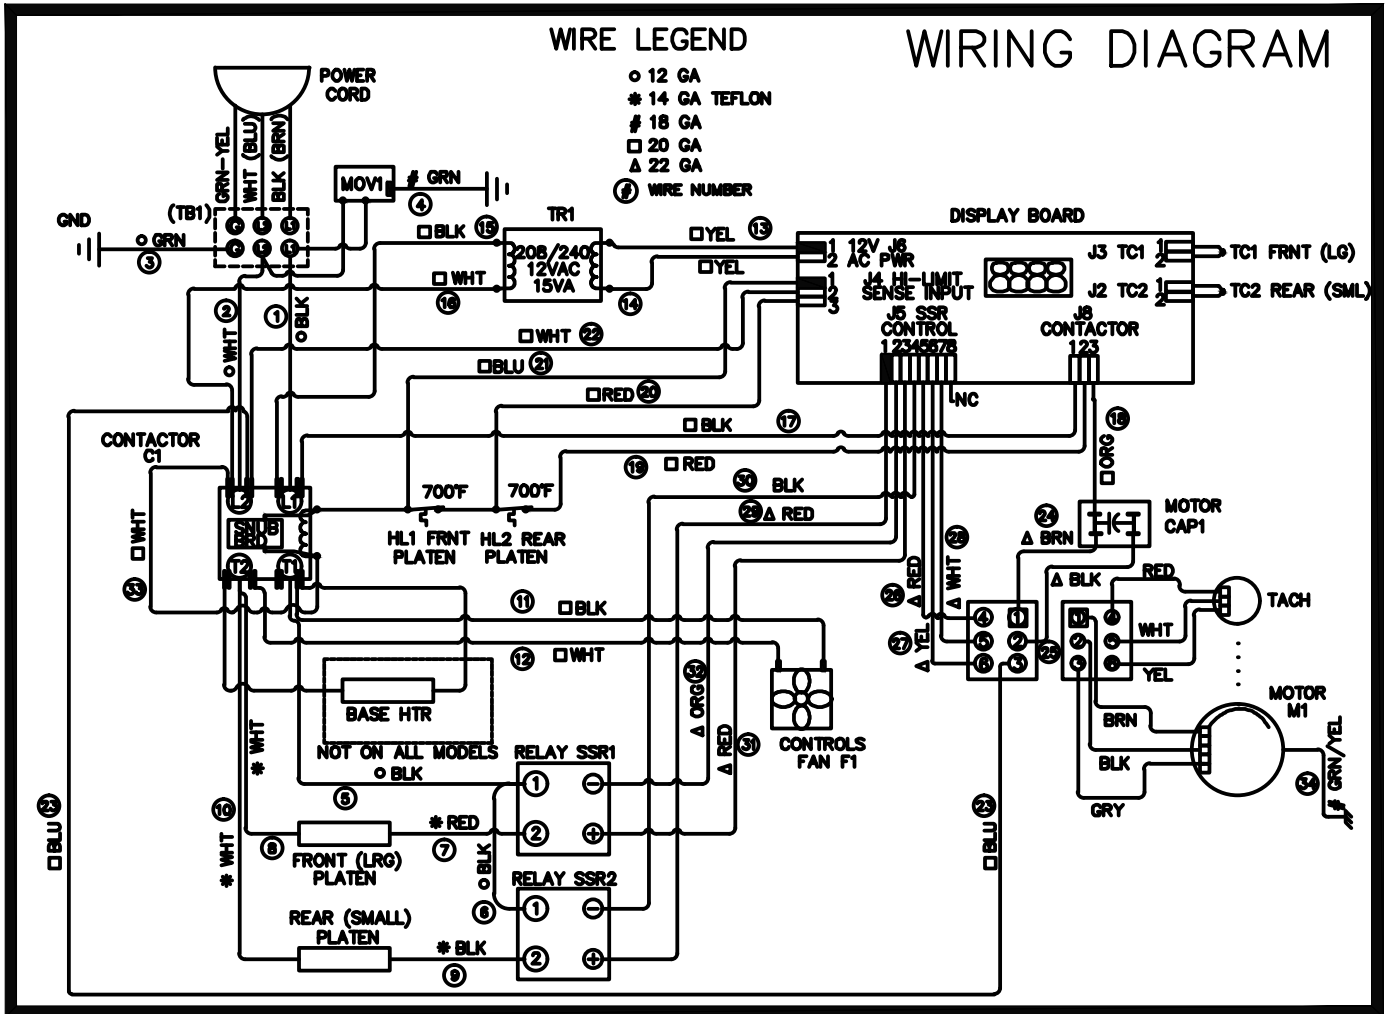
WIRING DIAGRAM

WIRE LEGEND
○ 12 GA
✱ 14 GA TEFLON
# 18 GA
□ 20 GA
△ 22 GA
Ⓧ WIRE NUMBER

POWER CORD
GRN-YEL
WHT (BLU)
BLK (BRN)
(TB1)
GND
○ GRN
3
MOV1
# GRN
4
□ BLK
15
TR1
208/240 12VAC 15VA
□ WHT
16
14
□ YEL
13
□ YEL
2
○ WHT
1
○ BLK
□ WHT 22
□ BLU 21
□ RED 20
□ BLK 17
19 □ RED
30 BLK
29 △ RED
DISPLAY BOARD
1 12V J6
2 AC PWR
1 J4 HI-LIMIT
2 SENSE INPUT
3
J5 SSR CONTROL
12345678
NC
J3 TC1 1 2
TC1 FRNT (LG)
J2 TC2 1 2
TC2 REAR (SML)
J8 CONTACTOR
123
18
□ ORG
CONTACTOR C1
L2 L1
SNUB BER
T2 T1
□ WHT
33
700°F
700°F
HL1 FRNT PLATEN
HL2 REAR PLATEN
11 □ BLK
12 □ WHT
BASE HTR
NOT ON ALL MODELS
○ BLK
5
32
△ ORG
△ RED
31
CONTROLS FAN F1
RELAY SSR1
1 2
✱ RED
7
8
FRONT (LRG) PLATEN
✱ WHT
10
✱ WHT
□ BLK
6
RELAY SSR2
1 2
REAR (SMALL) PLATEN
✱ BLK
9
23
□ BLU
23
□ BLU
24
△ BRN
MOTOR CAP1
26 △ RED
28 △ WHT
27 △ YEL
4 5 6
1 2 3
25
△ BLK
RED
WHT
YEL
TACH
BRN
BLK
GRY
MOTOR M1
GRN/YEL
34
#